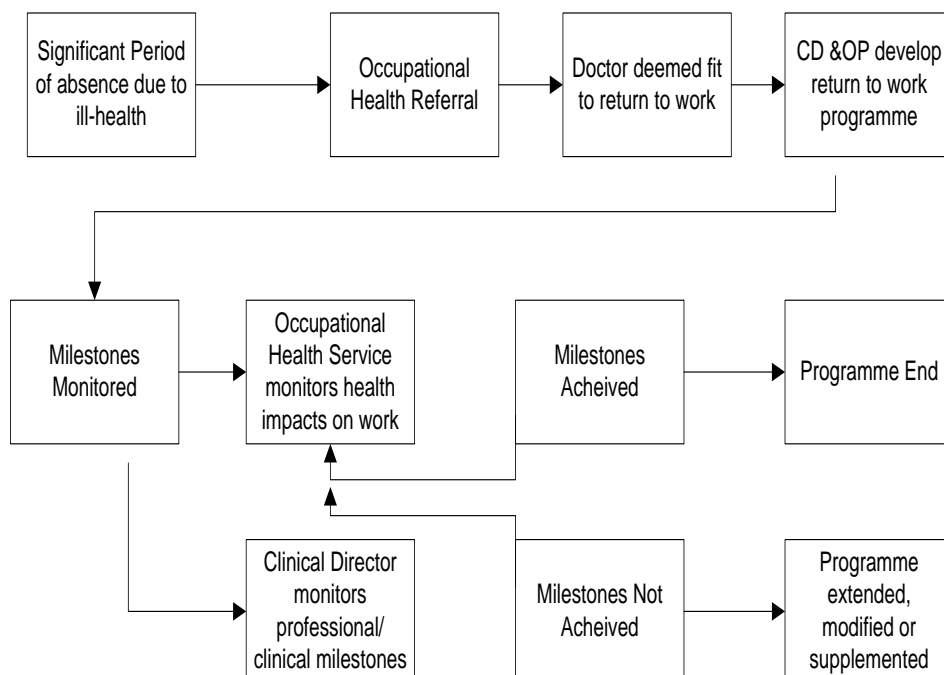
Significant Period of absence due to ill-health

Occupational Health Referral

Doctor deemed fit to return to work

CD &OP develop return to work programme

Milestones Monitored

Occupational Health Service monitors health impacts on work

Milestones Acheived

Programme End

Clinical Director monitors professional/ clinical milestones

Milestones Not Acheived

Programme extended, modified or supplemented